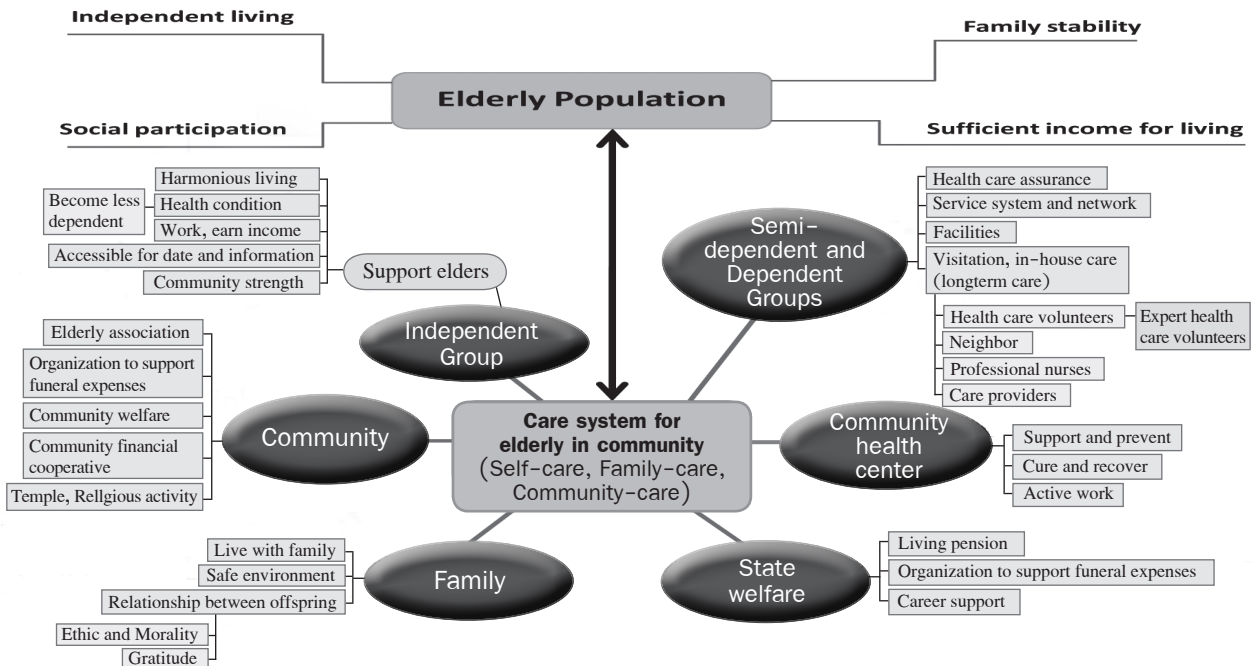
Independent living

Family stability

Elderly Population

Social participation

Sufficient income for living

Harmonious living

Become less dependent

Health condition

Work, earn income

Accessible for date and information

Community strength

Support elders

Independent Group

Semi-dependent and Dependent Groups

Health care assurance

Service system and network

Facilities

Visitation, in-house care (longterm care)

Health care volunteers

Expert health care volunteers

Neighbor

Professional nurses

Care providers

Elderly association

Organization to support funeral expenses

Community welfare

Community financial cooperative

Temple, Rellgious activity

Community

Care system for elderly in community (Self-care, Family-care, Community-care)

Community health center

Support and prevent

Cure and recover

Active work

Live with family

Safe environment

Relationship between offspring

Ethic and Morality

Gratitude

Family

State welfare

Living pension

Organization to support funeral expenses

Career support